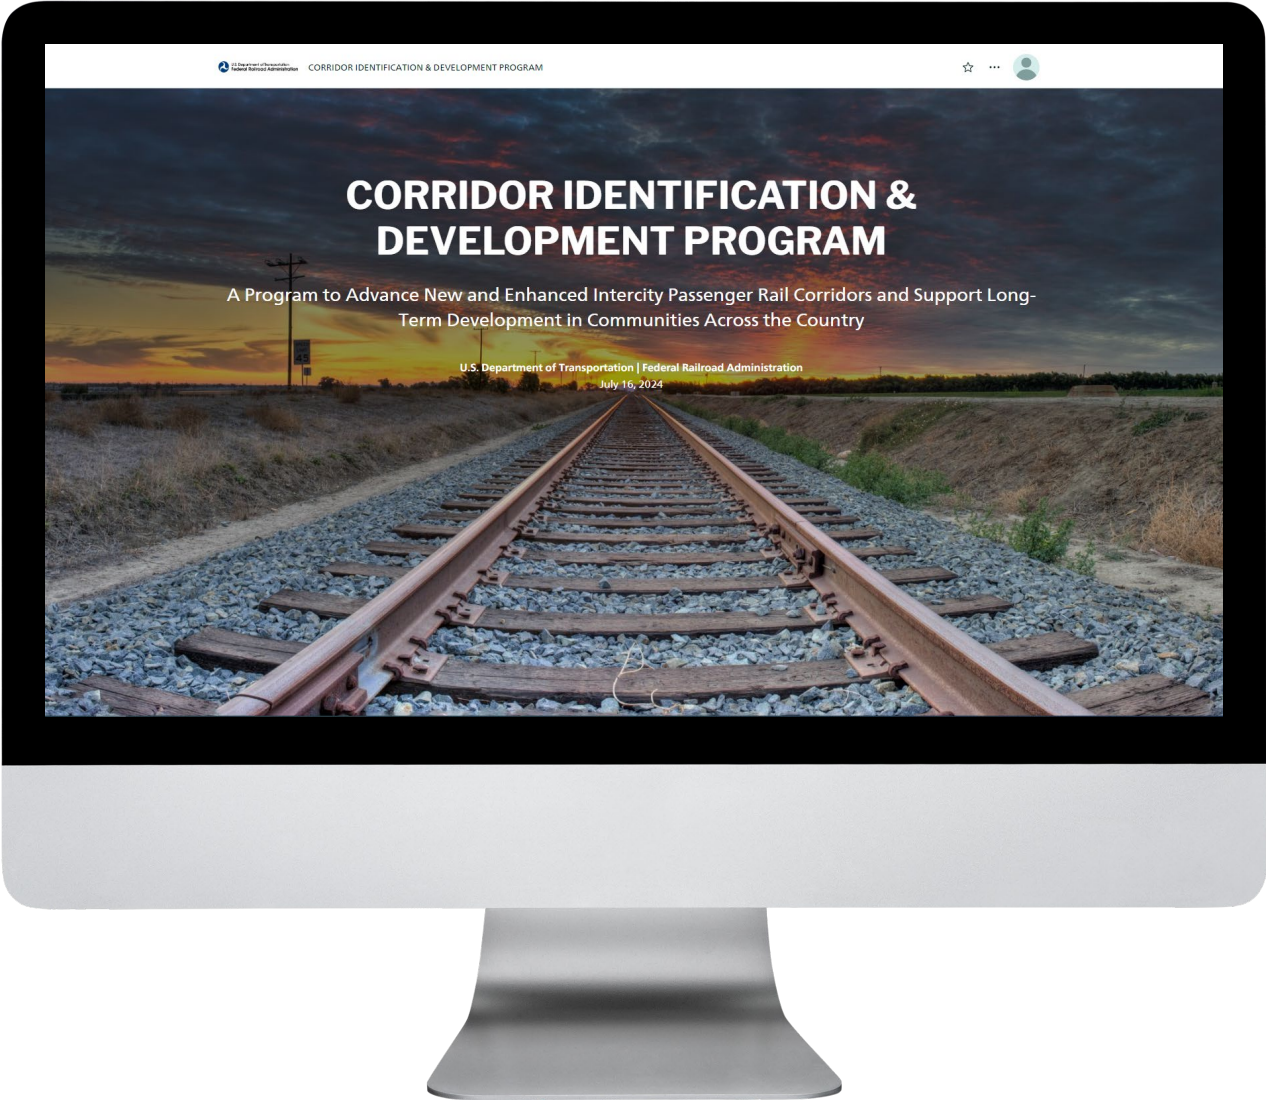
U.S. Department of Transportation
Federal Railroad Administration

CORRIDOR IDENTIFICATION & DEVELOPMENT PROGRAM

CORRIDOR IDENTIFICATION & DEVELOPMENT PROGRAM

A Program to Advance New and Enhanced Intercity Passenger Rail Corridors and Support Long-Term Development in Communities Across the Country

U.S. Department of Transportation | Federal Railroad Administration
July 16, 2024

45